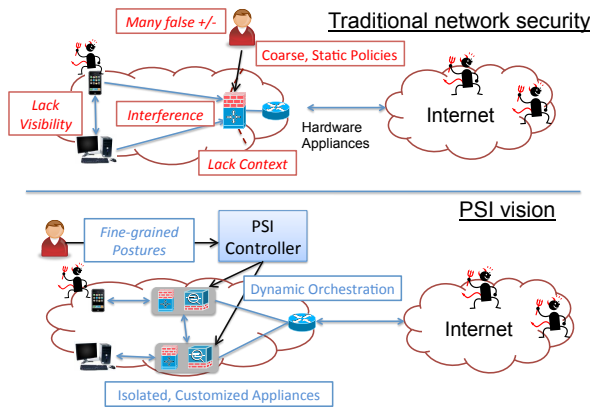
Traditional network security

Many false +/-

Coarse, Static Policies

Lack Visibility

Interference

Lack Context

Hardware Appliances

Internet

PSI vision

Fine-grained Postures

PSI Controller

Dynamic Orchestration

Internet

Isolated, Customized Appliances